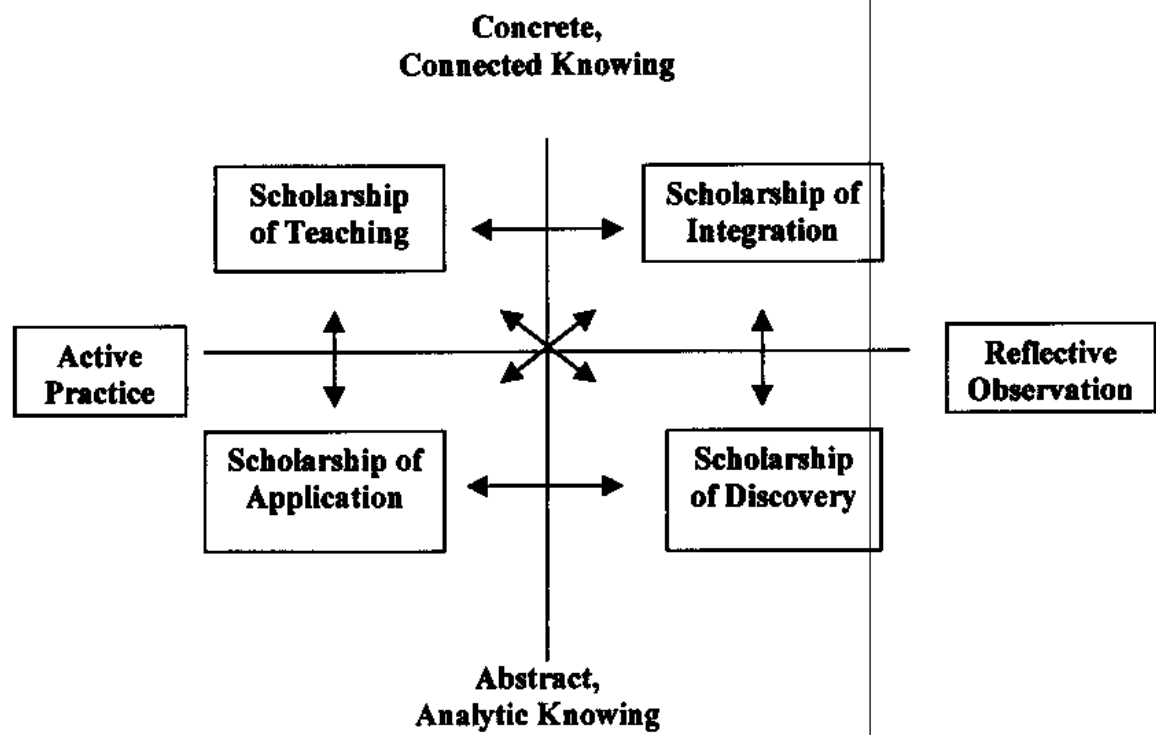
Concrete, Connected Knowing

Scholarship of Teaching

Scholarship of Integration

Active Practice

Reflective Observation

Scholarship of Application

Scholarship of Discovery

Abstract, Analytic Knowing